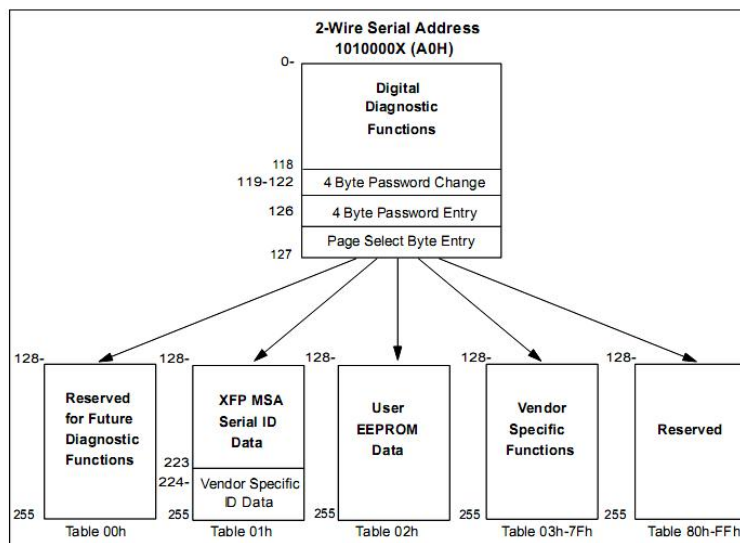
2-Wire Serial Address
1010000X (A0H)

0-

Digital Diagnostic Functions

118
119-122 4 Byte Password Change
126 4 Byte Password Entry
Page Select Byte Entry
127

128-
Reserved for Future Diagnostic Functions
255
Table 00h

128-
XFP MSA Serial ID Data
223
224- Vendor Specific ID Data
255
Table 01h

128-
User EEPROM Data
255
Table 02h

128-
Vendor Specific Functions
255
Table 03h-7Fh

128-
Reserved
255
Table 80h-FFh